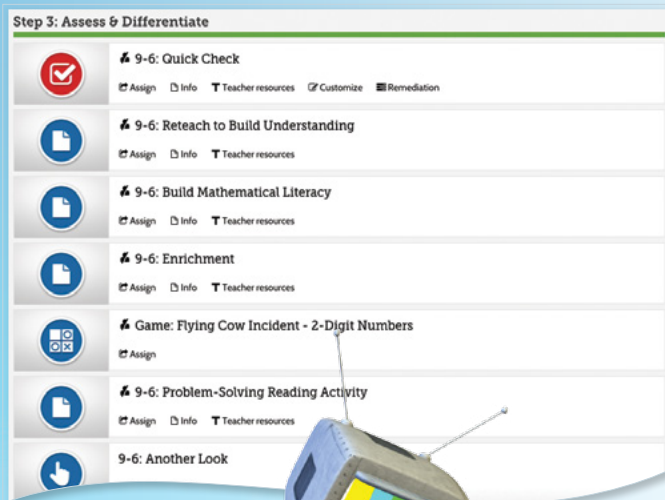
Step 3: Assess & Differentiate

9-6: Quick Check
Assign Info Teacher resources Customize Remediation

9-6: Reteach to Build Understanding
Assign Info Teacher resources

9-6: Build Mathematical Literacy
Assign Info Teacher resources

9-6: Enrichment
Assign Info Teacher resources

Game: Flying Cow Incident - 2-Digit Numbers
Assign

9-6: Problem-Solving Reading Activity
Assign Info Teacher resources

9-6: Another Look